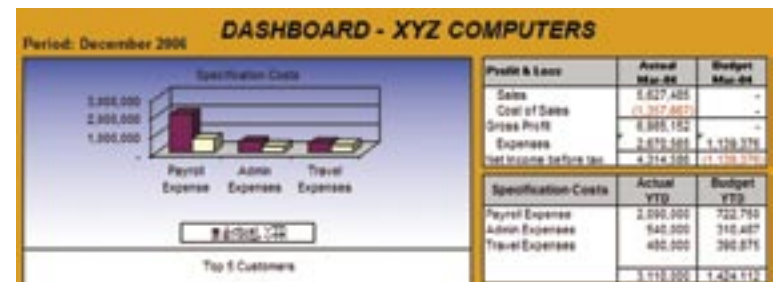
DASHBOARD - XYZ COMPUTERS

Period: December 2006

Specification Costs

3,000,000
2,000,000
1,000,000
-

Payroll Expense
Admin Expenses
Travel Expenses

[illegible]

Top 5 Customers

| Profit & Loss | Actual Mar-06 | Budget Mar-06 |
|---|---|---|
| Sales | 5,627,405 | - |
| Cost of Sales | (1,257,663) | - |
| Gross Profit | 6,885,152 | - |
| Expenses | 2,670,565 | 1,128,376 |
| Net income before tax | 4,214,588 | (1,128,376) |

| Specification Costs | Actual YTD | Budget YTD |
|---|---|---|
| Payroll Expense | 2,090,000 | 722,750 |
| Admin Expenses | 540,000 | 310,487 |
| Travel Expenses | 480,000 | 390,875 |
| | 3,110,000 | 1,424,112 |